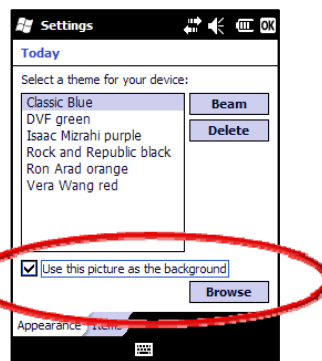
Settings

OK

Today

Select a theme for your device:

Classic Blue
DVF green
Isaac Mizrahi purple
Rock and Republic black
Ron Arad orange
Vera Wang red

Beam

Delete

Use this picture as the background

Browse

Appearance

Items